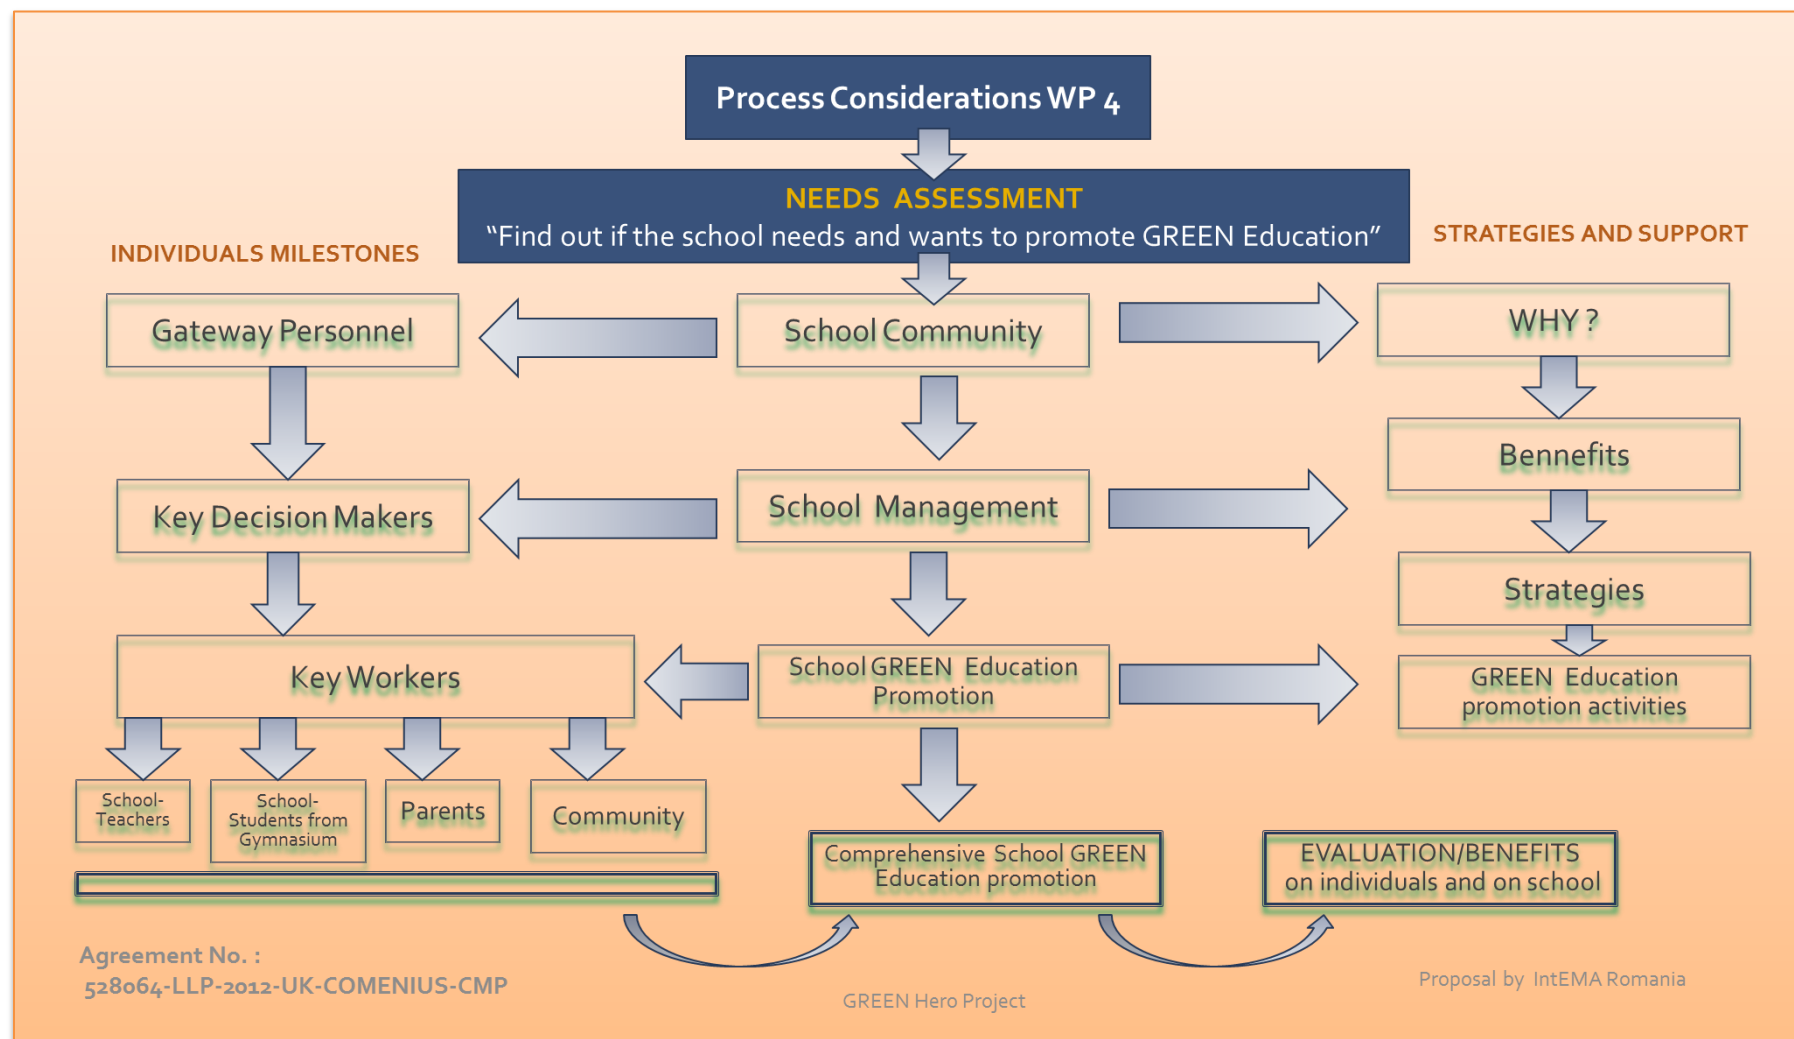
Process Considerations WP 4

NEEDS ASSESSMENT
“Find out if the school needs and wants to promote GREEN Education”

INDIVIDUALS MILESTONES

STRATEGIES AND SUPPORT

Gateway Personnel

School Community

WHY ?

Bennefits

Key Decision Makers

School Management

Strategies

Key Workers

School GREEN Education Promotion

GREEN Education promotion activities

School-Teachers

School-Students from Gymnasium

Parents

Community

Comprehensive School GREEN Education promotion

EVALUATION/BENEFITS on individuals and on school

Agreement No. :
528064-LLP-2012-UK-COMENIUS-CMP

GREEN Hero Project

Proposal by IntEMA Romania